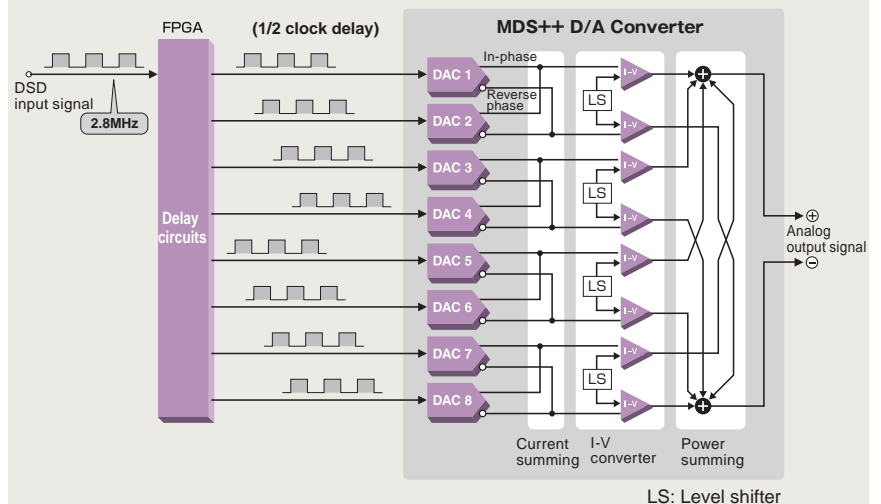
FPGA

(1/2 clock delay)

MDS++ D/A Converter

DSD input signal

2.8MHz

Delay circuits

In-phase

Reverse phase

DAC 1

DAC 2

DAC 3

DAC 4

DAC 5

DAC 6

DAC 7

DAC 8

LS

LS

LS

LS

I-V

I-V

I-V

I-V

I-V

I-V

I-V

I-V

$\oplus$ Analog output signal $\ominus$

Current summing

I-V converter

Power summing

LS: Level shifter